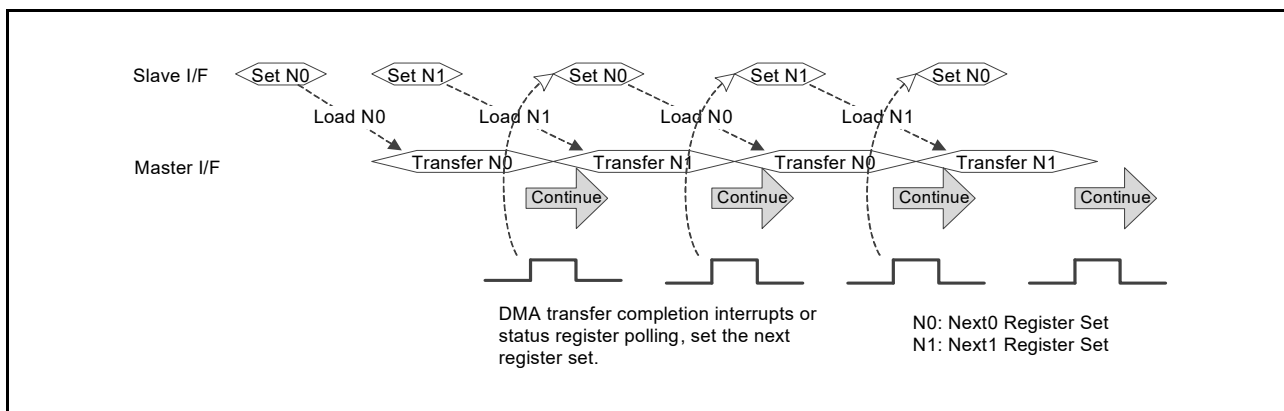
Slave I/F
Set N0
Set N1
Set N0
Set N1
Set N0

Load N0
Load N1
Load N0
Load N1

Master I/F
Transfer N0
Transfer N1
Transfer N0
Transfer N1

Continue
Continue
Continue
Continue

DMA transfer completion interrupts or status register polling, set the next register set.

N0: Next0 Register Set
N1: Next1 Register Set